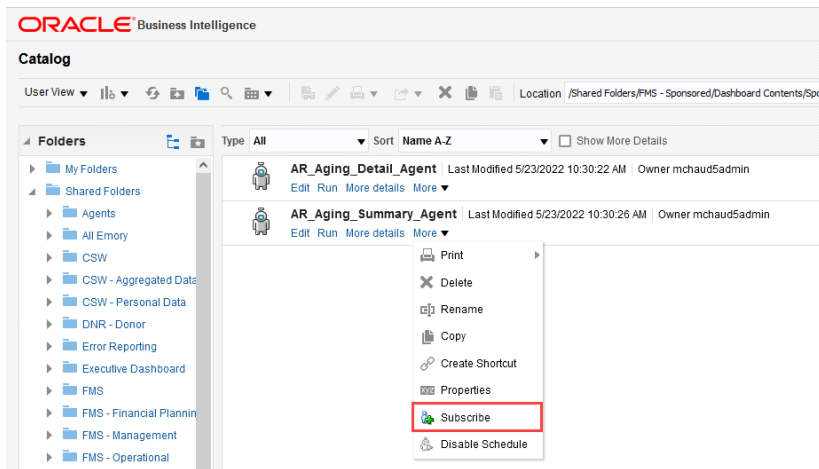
ORACLE Business Intelligence

Catalog

User View ▾ Location /Shared Folders/FMS - Sponsored/Dashboard Contents/Spo

Folders

My Folders
Shared Folders
Agents
All Emory
CSW
CSW - Aggregated Data
CSW - Personal Data
DNR - Donor
Error Reporting
Executive Dashboard
FMS
FMS - Financial Plannin
FMS - Management
FMS - Operational

Type All Sort Name A-Z Show More Details

AR_Aging_Detail_Agent Last Modified 5/23/2022 10:30:22 AM Owner mchaud5admin
Edit Run More details More ▾

AR_Aging_Summary_Agent Last Modified 5/23/2022 10:30:26 AM Owner mchaud5admin
Edit Run More details More ▾

Print
Delete
Rename
Copy
Create Shortcut
Properties
Subscribe
Disable Schedule